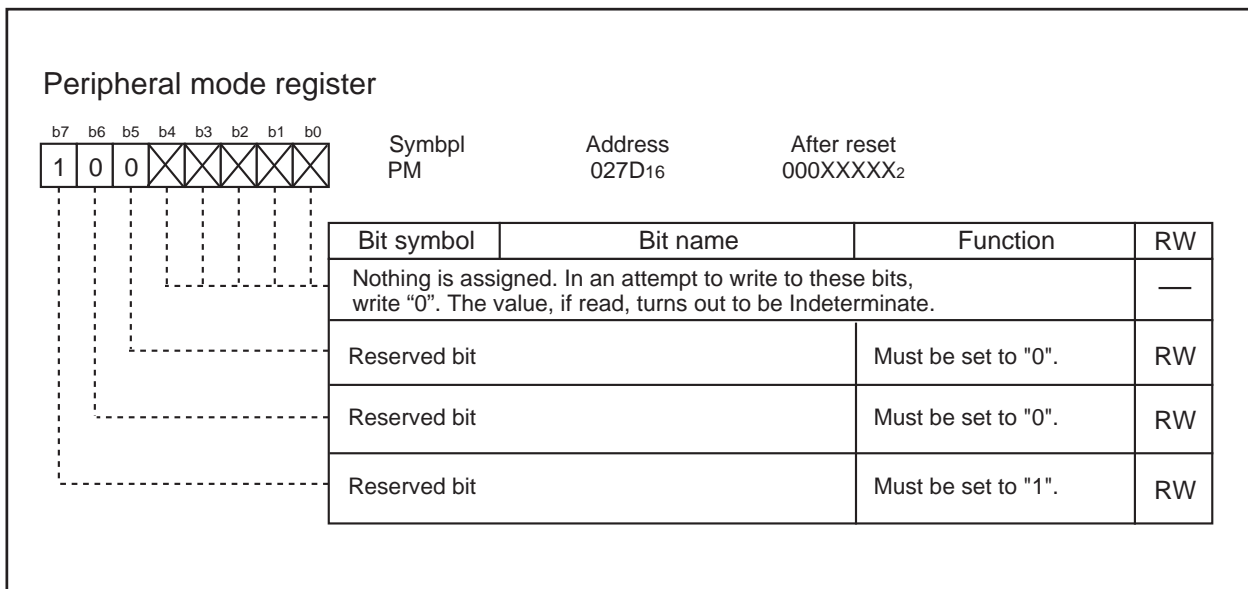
Peripheral mode register

b7 b6 b5 b4 b3 b2 b1 b0
1 0 0

Symbpl
PM

Address
027D$_{16}$

After reset
000XXXXX$_2$

| Bit symbol | Bit name | Function | RW |
|---|---|---|---|
| Nothing is assigned. In an attempt to write to these bits, write “0”. The value, if read, turns out to be Indeterminate. | | | — |
| Reserved bit | | Must be set to "0". | RW |
| Reserved bit | | Must be set to "0". | RW |
| Reserved bit | | Must be set to "1". | RW |